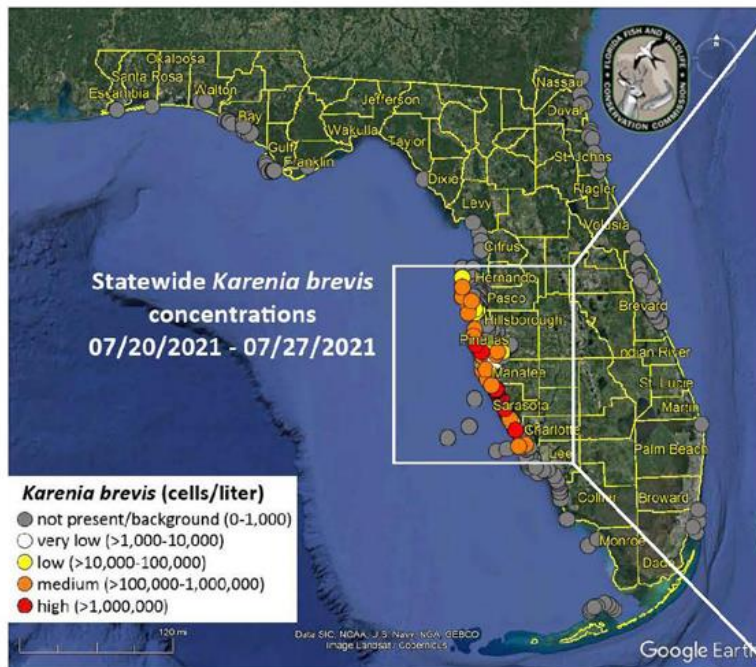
FLORIDA FISH AND WILDLIFE CONSERVATION COMMISSION

Okaloosa
Santa Rosa
Escambia
Walton
Bay
Gulf
Franklin
Wakulla
Jefferson
Taylor
Dixie
Levy
Nassau
Duval
St. Johns
Flagler
Volusia
Citrus
Hernando
Pasco
Hillsborough
Pinellas
Manatee
Sarasota
Charlotte
Lee
Collier
Monroe
Brevard
Indian River
St. Lucie
Martin
Palm Beach
Broward
Dade

Statewide *Karenia brevis* concentrations 07/20/2021 - 07/27/2021

*Karenia brevis* (cells/liter)
not present/background (0-1,000)
very low (>1,000-10,000)
low (>10,000-100,000)
medium (>100,000-1,000,000)
high (>1,000,000)

120 mi

Data SIO, NOAA, U.S. Navy, NGA, GEBCO
Image Landsat / Copernicus

Google Earth